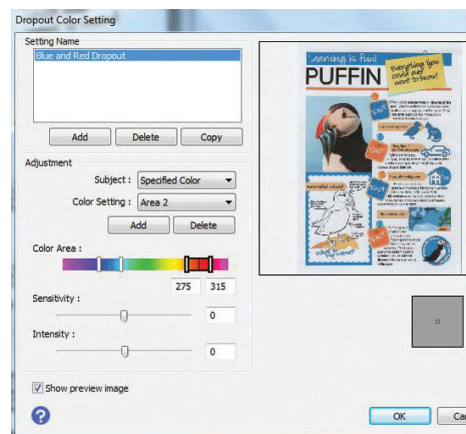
Dropout Color Setting

Setting Name

Blue and Red Dropout

Add
Delete
Copy

Adjustment

Subject : Specified Color

Color Setting : Area 2

Add
Delete

Color Area :

275
315

Sensitivity :

0

Intensity :

0

Show preview image

Learning is fun!
PUFFIN
Everything you could ever want to know!

OK
Ca